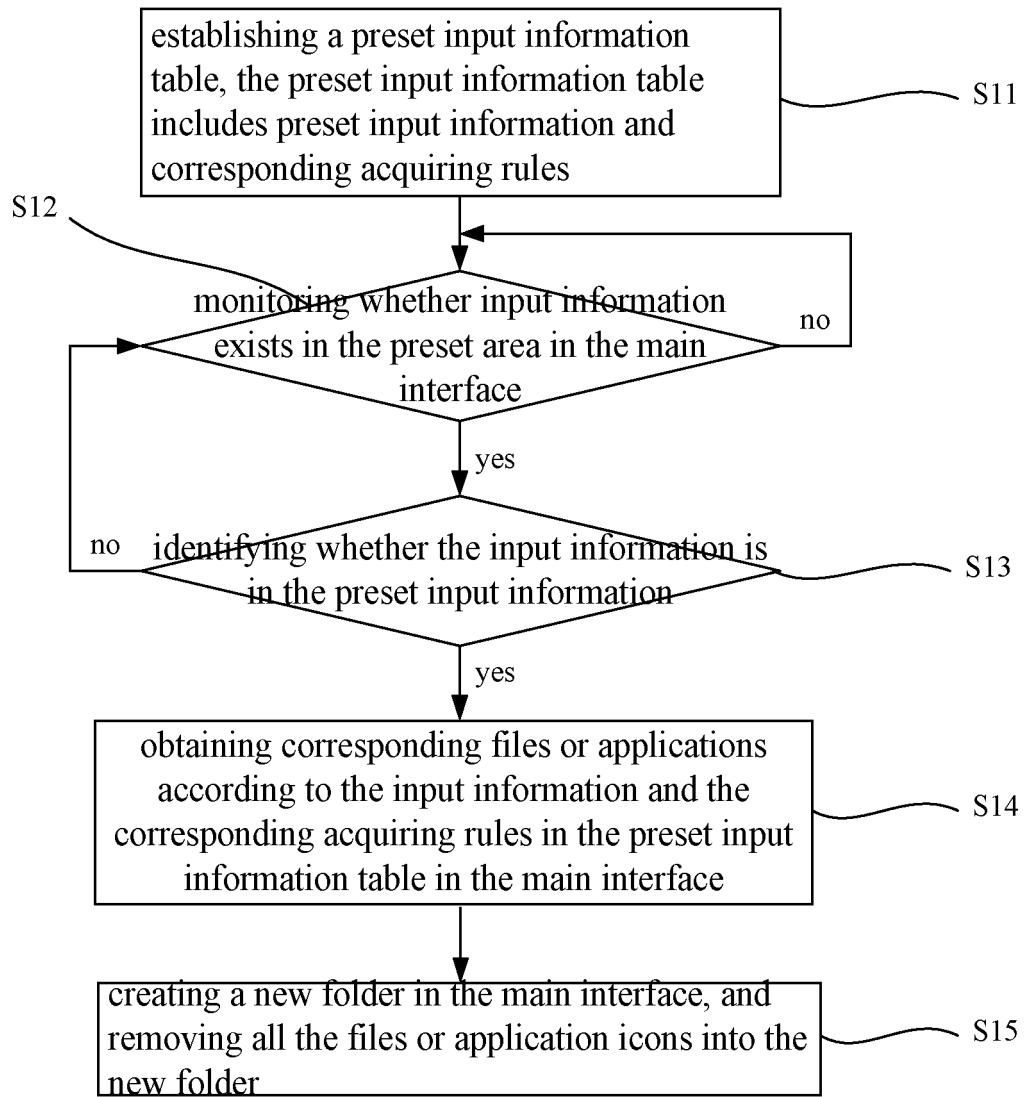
establishing a preset input information table, the preset input information table includes preset input information and corresponding acquiring rules

S11

S12

monitoring whether input information exists in the preset area in the main interface

no

yes

no

identifying whether the input information is in the preset input information

S13

yes

obtaining corresponding files or applications according to the input information and the corresponding acquiring rules in the preset input information table in the main interface

S14

creating a new folder in the main interface, and removing all the files or application icons into the new folder

S15